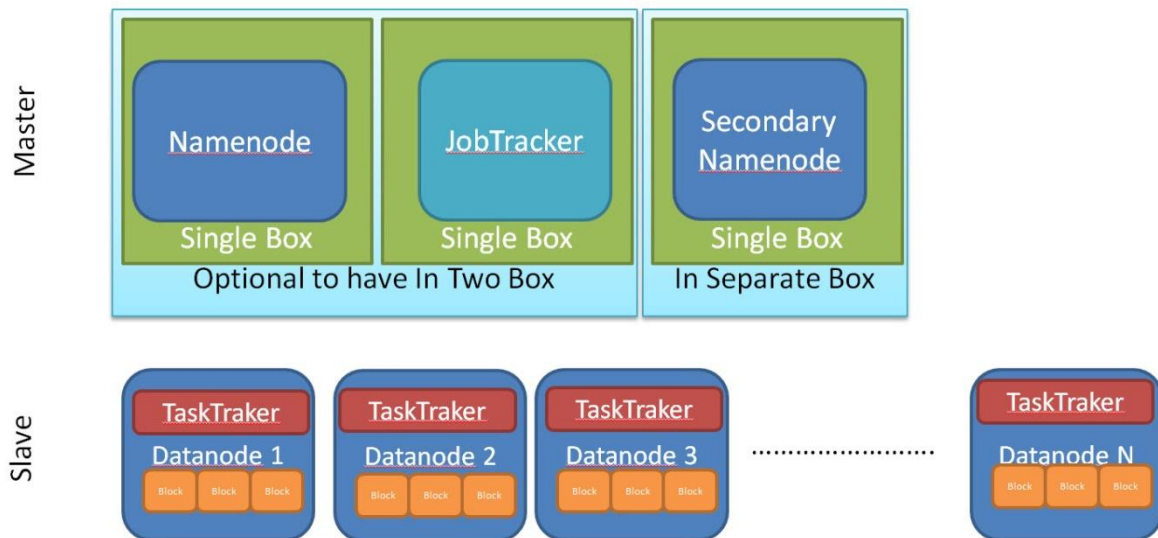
Master

Namenode

Single Box

JobTracker

Single Box

Optional to have In Two Box

Secondary Namenode

Single Box

In Separate Box

Slave

TaskTraker

Datanode 1

Block Block Block

TaskTraker

Datanode 2

Block Block Block

TaskTraker

Datanode 3

Block Block Block

.........................

TaskTraker

Datanode N

Block Block Block